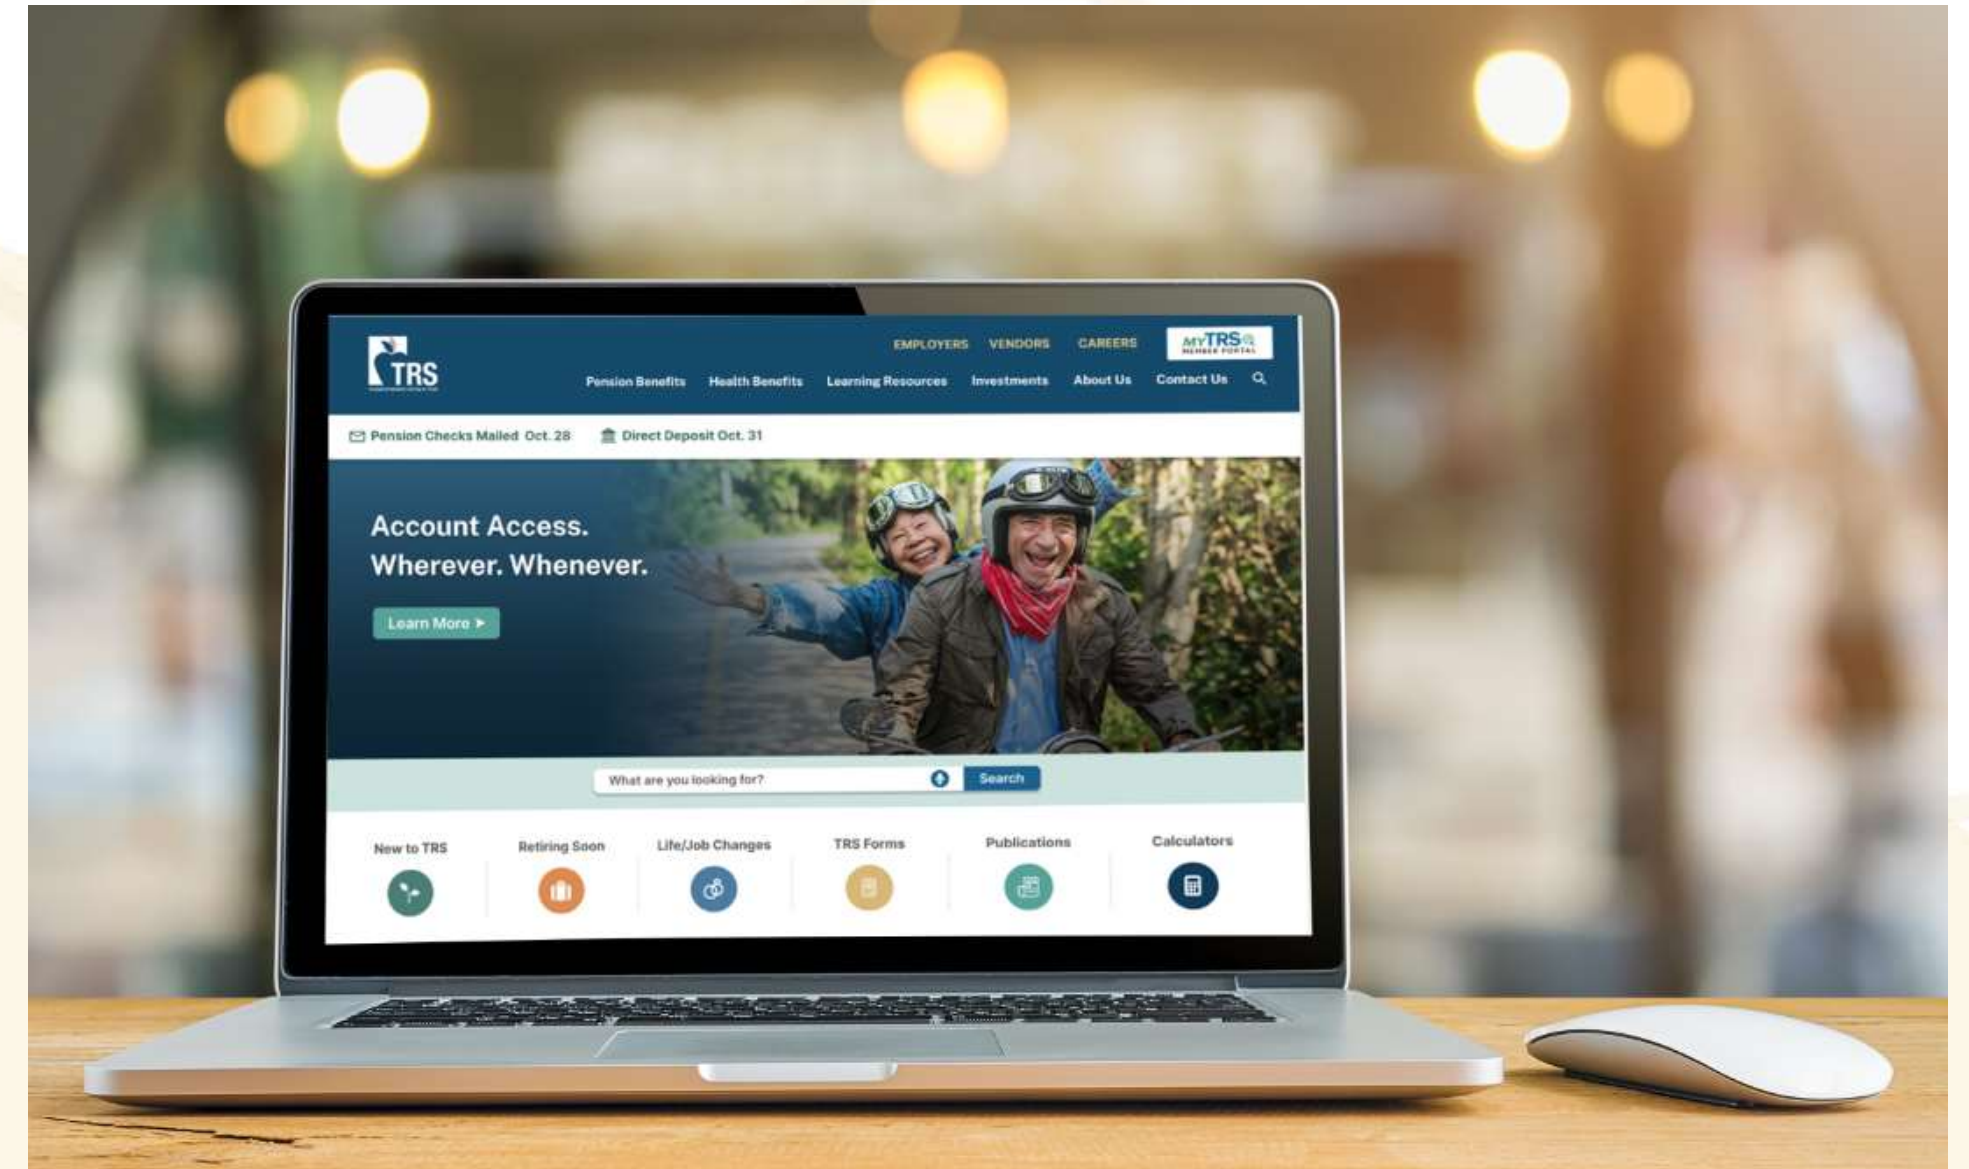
TRS

EMPLOYERS VENDORS CAREERS MYTRS MEMBER PORTAL

Pension Benefits Health Benefits Learning Resources Investments About Us Contact Us

Pension Checks Mailed Oct. 28 Direct Deposit Oct. 31

Account Access.
Wherever. Whenever.

Learn More ►

What are you looking for?

Search

New to TRS

Retiring Soon

Life/Job Changes

TRS Forms

Publications

Calculators